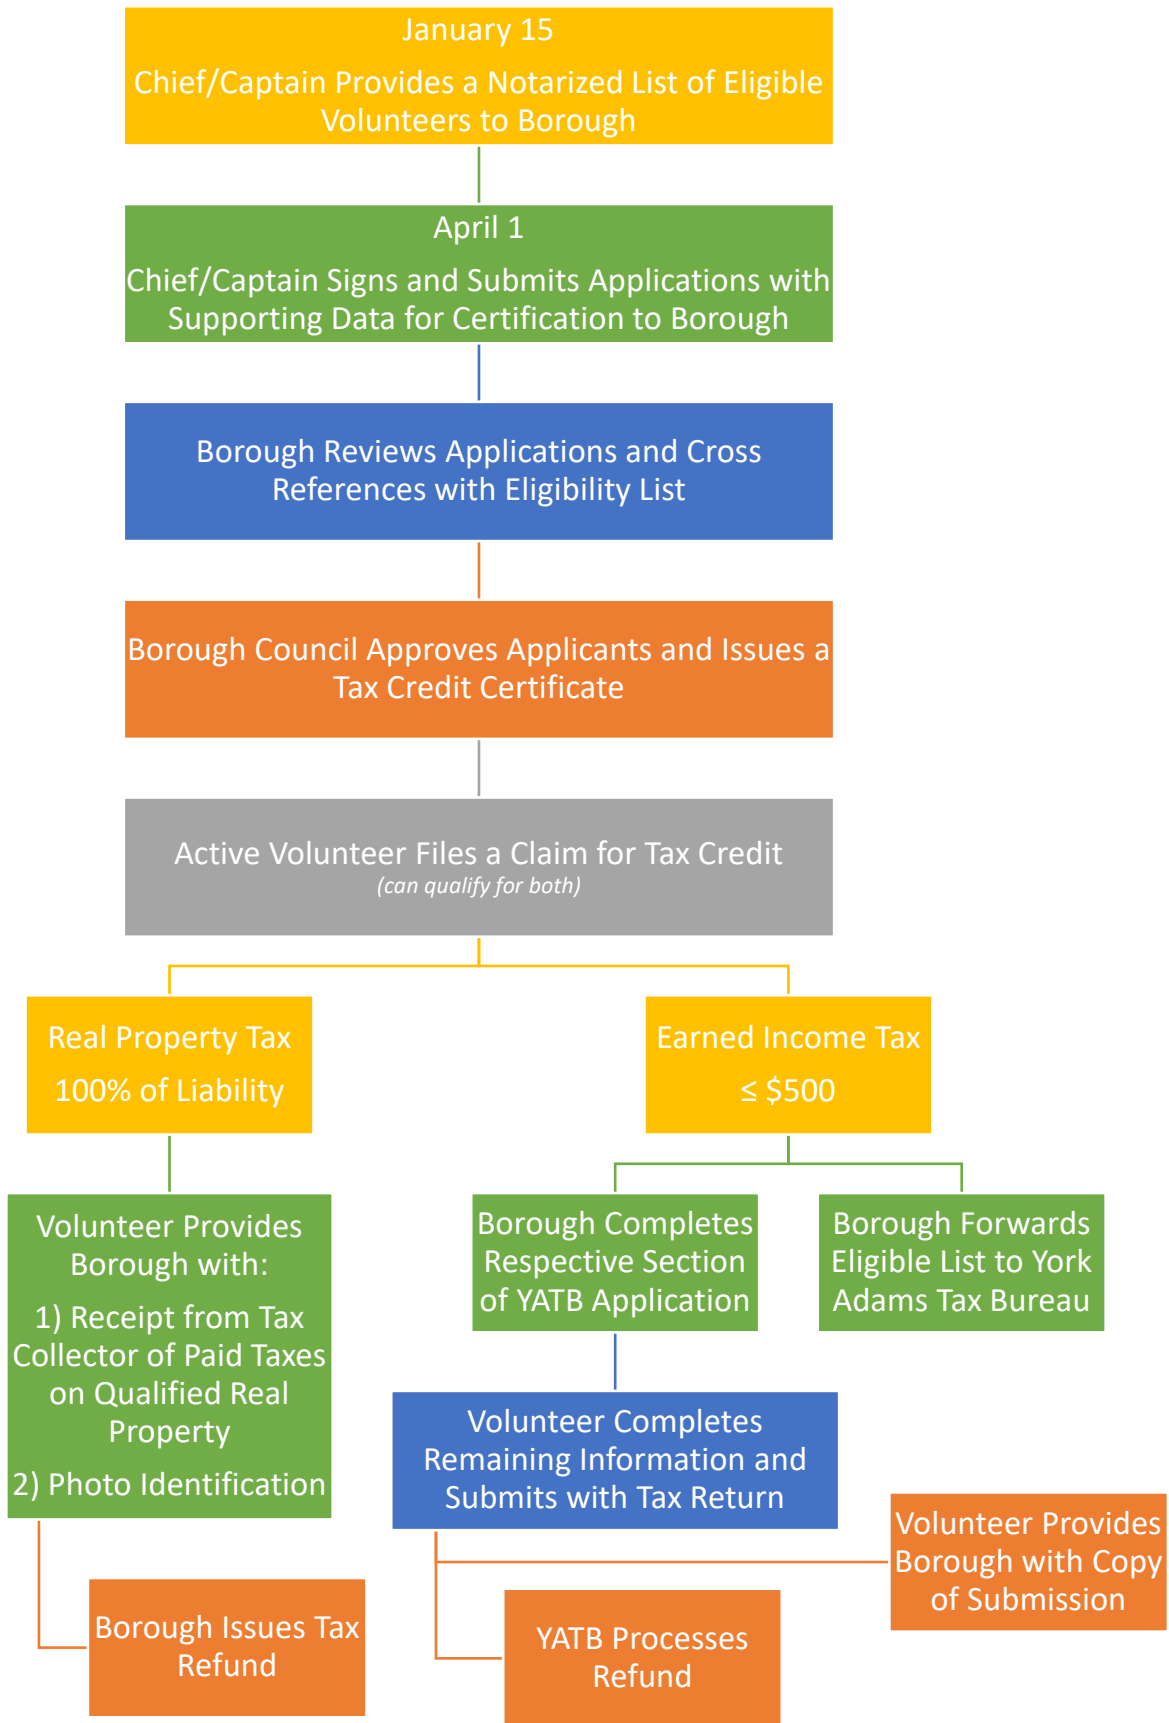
January 15

Chief/Captain Provides a Notarized List of Eligible Volunteers to Borough

April 1

Chief/Captain Signs and Submits Applications with Supporting Data for Certification to Borough

Borough Reviews Applications and Cross References with Eligibility List

Borough Council Approves Applicants and Issues a Tax Credit Certificate

Active Volunteer Files a Claim for Tax Credit
(can qualify for both)

Real Property Tax

100% of Liability

Earned Income Tax

≤ $500

Volunteer Provides Borough with:

1) Receipt from Tax Collector of Paid Taxes on Qualified Real Property

2) Photo Identification

Borough Completes Respective Section of YATB Application

Borough Forwards Eligible List to York Adams Tax Bureau

Volunteer Completes Remaining Information and Submits with Tax Return

Volunteer Provides Borough with Copy of Submission

Borough Issues Tax Refund

YATB Processes Refund